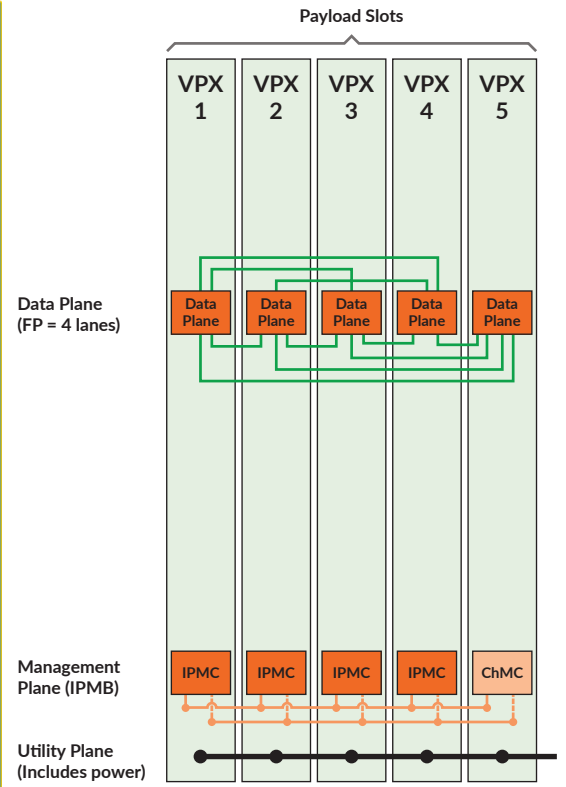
Payload Slots

VPX 1

VPX 2

VPX 3

VPX 4

VPX 5

Data Plane (FP = 4 lanes)

Data Plane

Data Plane

Data Plane

Data Plane

Data Plane

Management Plane (IPMB)

IPMC

IPMC

IPMC

IPMC

ChMC

Utility Plane (Includes power)